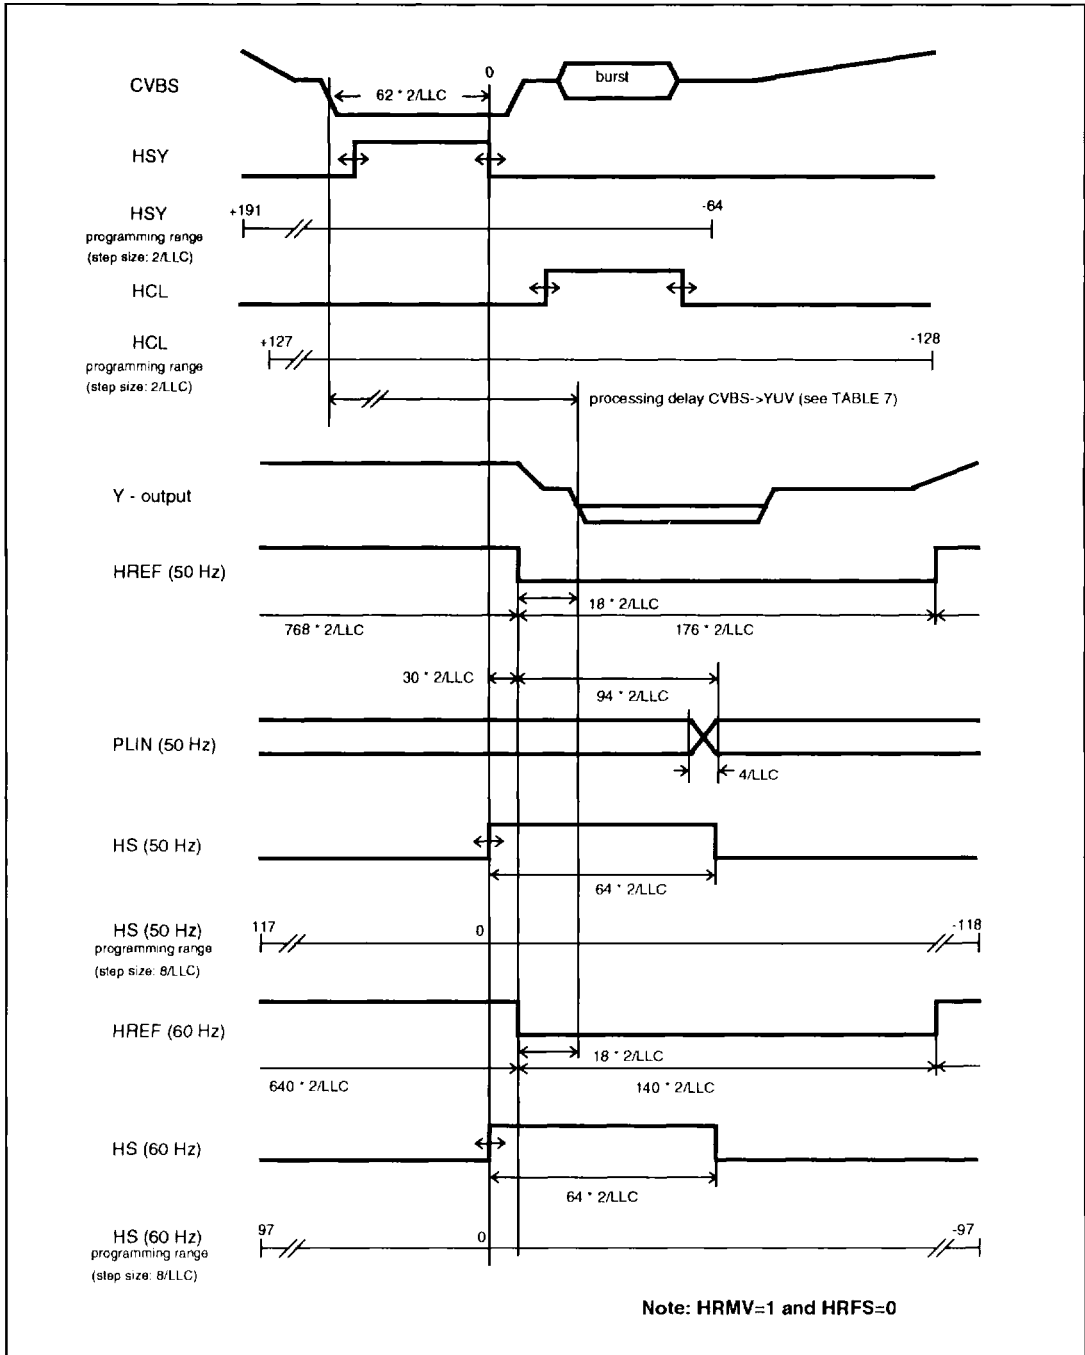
CVBS
62 * 2/LLC
0
burst

HSY

HSY
programming range
(step size: 2/LLC)
+191
-64

HCL

HCL
programming range
(step size: 2/LLC)
+127
-128

processing delay CVBS->YUV (see TABLE 7)

Y - output

HREF (50 Hz)
18 * 2/LLC
768 * 2/LLC
176 * 2/LLC

30 * 2/LLC
94 * 2/LLC

PLIN (50 Hz)
4/LLC

HS (50 Hz)
64 * 2/LLC

HS (50 Hz)
programming range
(step size: 8/LLC)
117
0
-118

HREF (60 Hz)
18 * 2/LLC
640 * 2/LLC
140 * 2/LLC

HS (60 Hz)
64 * 2/LLC

HS (60 Hz)
programming range
(step size: 8/LLC)
97
0
-97

Note: HRMV=1 and HRFS=0